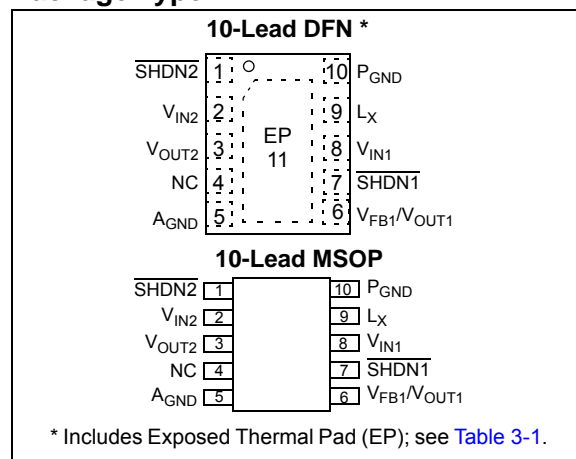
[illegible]

10-Lead DFN *

$\overline{SHDN2}$ 1
$V_{IN2}$ 2
$V_{OUT2}$ 3
NC 4
$A_{GND}$ 5
EP
11
10 $P_{GND}$
9 $L_X$
8 $V_{IN1}$
7 $\overline{SHDN1}$
6 $V_{FB1}/V_{OUT1}$

10-Lead MSOP

$\overline{SHDN2}$ 1
$V_{IN2}$ 2
$V_{OUT2}$ 3
NC 4
$A_{GND}$ 5
10 $P_{GND}$
9 $L_X$
8 $V_{IN1}$
7 $\overline{SHDN1}$
6 $V_{FB1}/V_{OUT1}$

* Includes Exposed Thermal Pad (EP); see Table 3-1.